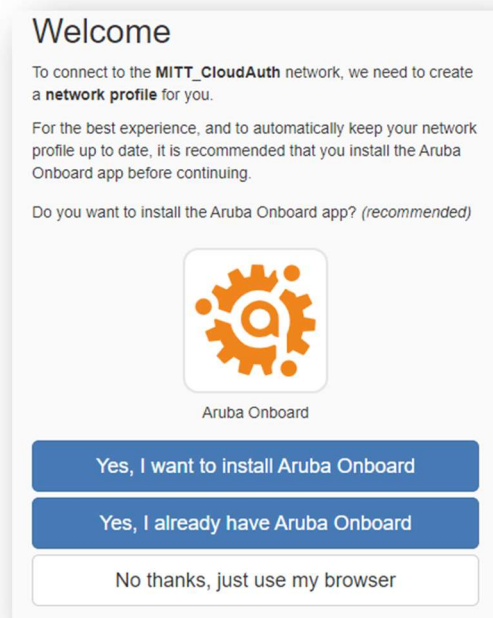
Welcome

To connect to the **MITT_CloudAuth** network, we need to create a **network profile** for you.

For the best experience, and to automatically keep your network profile up to date, it is recommended that you install the Aruba Onboard app before continuing.

Do you want to install the Aruba Onboard app? *(recommended)*

Aruba Onboard

Yes, I want to install Aruba Onboard

Yes, I already have Aruba Onboard

No thanks, just use my browser